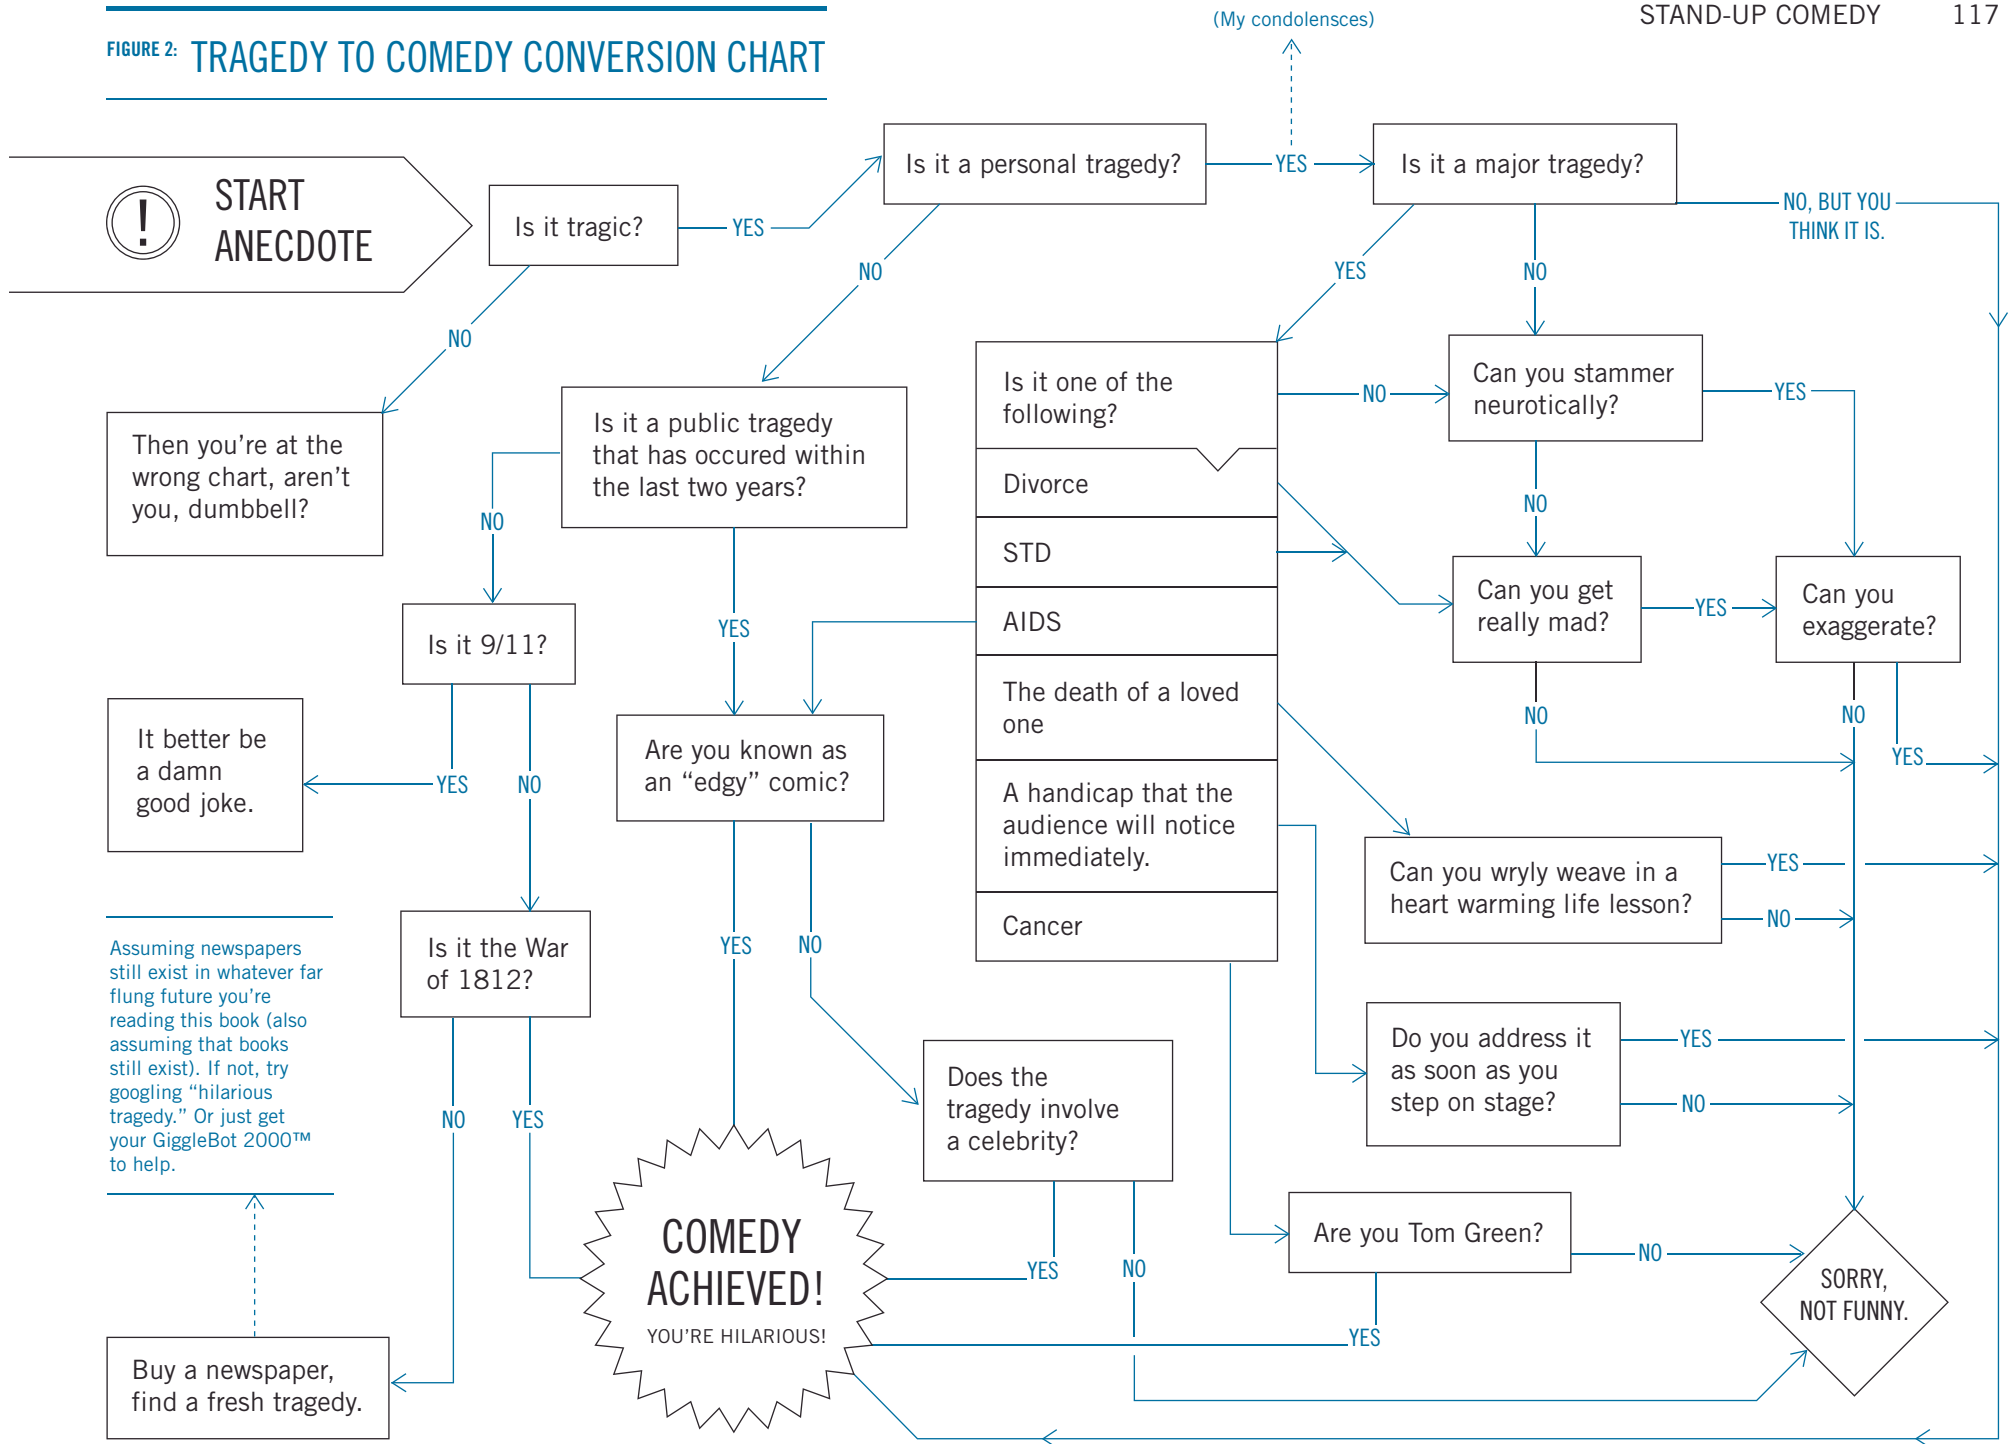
STAND-UP COMEDY 117

FIGURE 2: TRAGEDY TO COMEDY CONVERSION CHART

(My condolensces)

START ANECDOTE

Is it tragic?

YES

NO

Then you're at the wrong chart, aren't you, dumbbell?

Is it a personal tragedy?

YES

NO

Is it a major tragedy?

NO, BUT YOU THINK IT IS.

YES

NO

Is it a public tragedy that has occured within the last two years?

NO

YES

Is it 9/11?

YES

NO

It better be a damn good joke.

Is it the War of 1812?

NO

YES

Assuming newspapers still exist in whatever far flung future you're reading this book (also assuming that books still exist). If not, try googling "hilarious tragedy." Or just get your GiggleBot 2000™ to help.

Buy a newspaper, find a fresh tragedy.

Are you known as an "edgy" comic?

YES

NO

COMEDY ACHIEVED!

YOU'RE HILARIOUS!

Does the tragedy involve a celebrity?

YES

NO

Is it one of the following?

Divorce

STD

AIDS

The death of a loved one

A handicap that the audience will notice immediately.

Cancer

NO

Can you stammer neurotically?

YES

NO

Can you get really mad?

YES

NO

Can you exaggerate?

NO

YES

Can you wryly weave in a heart warming life lesson?

YES

NO

Do you address it as soon as you step on stage?

YES

NO

Are you Tom Green?

NO

YES

SORRY, NOT FUNNY.